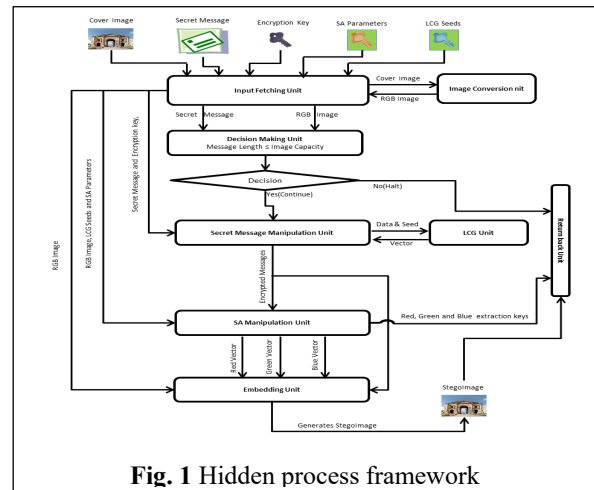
Cover image

Secret Message

Encryption Key

SA Parameters

LCG Seeds

Input Fetching Unit

Cover image

RGB Image

Image Conversion nit

Secret Message

RGB Image

Decision Making Unit

Message Length ≤ Image Capacity

Decision

Yes(Continue)

No(Halt)

Secret Message and Encryption Key

RGB Image

RGB Image, LCG Seeds and SA Parameters

Secret Message Manipulation Unit

Data & Seed

Vector

LCG Unit

Return back Unit

Encrypted Messages

SA Manipulation Unit

Red, Green and Blue extraction keys

Red Vector

Green Vector

Blue Vector

Embedding Unit

Stegoimage

Generates Stegoimage

**Fig. 1** Hidden process framework